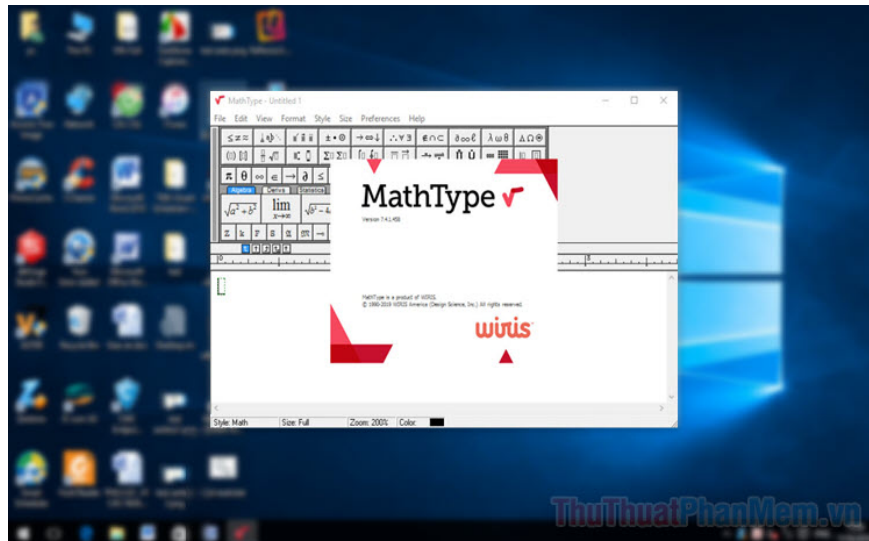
MathType - Untitled 1

File Edit View Format Style Size Preferences Help

Algebra Derivs Statistics

lim

MathType

Version 7.4.1.458

MathType is a product of WIRIS.
© 1990-2019 WIRIS America (Design Science, Inc.) All rights reserved.

wiris

Style: Math Size: Full Zoom: 200% Color:

ThuThuatPhanMem.vn